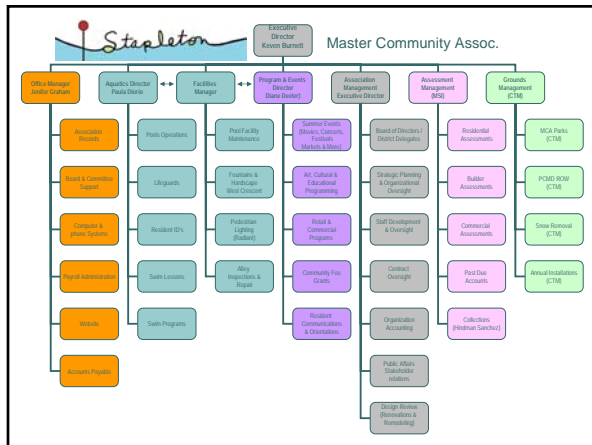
Stapleton

Executive Director Keven Burnett

Master Community Assoc.

Office Manager Jenifer Graham

Association Records

Board & Committee Support

Computer & phone Systems

Payroll Administration

Website

Accounts Payable

Aquatics Director Paula Diorio

Pools Operations

Lifeguards

Resident ID's

Swim Lessons

Swim Programs

Facilities Manager

Pool Facility Maintenance

Fountains & Hardscape West Crescent

Pedestrian Lighting (Radiant)

Alley Inspections & Repair

Program & Events Director Diane Dowler

Summer Events (Movies, Concerts, Festivals Markets & More)

Art, Cultural & Educational Programming

Retail & Commercial Programs

Community Fee Grants

Resident Communications & Orientations

Association Management Executive Director

Board of Directors / District Delegates

Strategic Planning & Organizational Oversight

Staff Development & Oversight

Contract Oversight

Organization Accounting

Public Affairs Stakeholder relations

Design Review (Renovations & Remodeling)

Assessment Management (MSI)

Residential Assessments

Builder Assessments

Commercial Assessments

Past Due Accounts

Collections (Hindman Sanchez)

Grounds Management (CTM)

MCA Parks (CTM)

PCMD ROW (CTM)

Snow Removal (CTM)

Annual Installations (CTM)